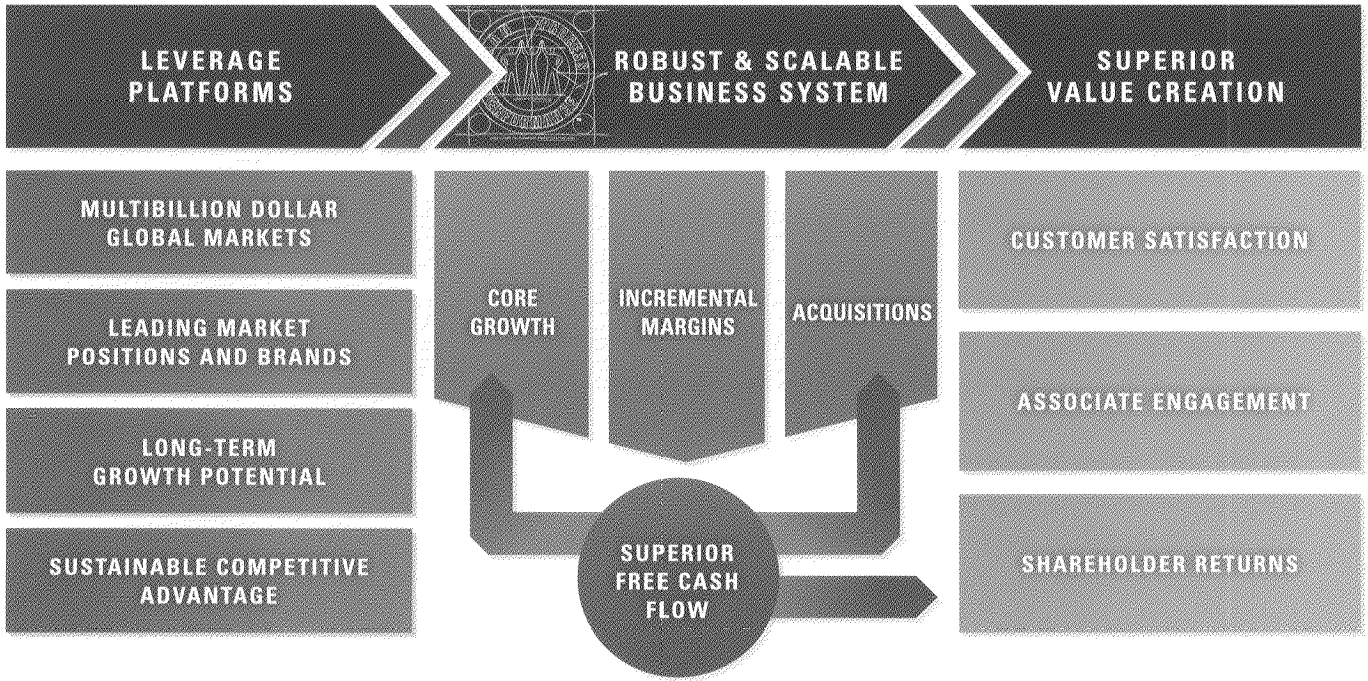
LEVERAGE PLATFORMS

ROBUST & SCALABLE BUSINESS SYSTEM

SUPERIOR VALUE CREATION

MULTIBILLION DOLLAR GLOBAL MARKETS

LEADING MARKET POSITIONS AND BRANDS

LONG-TERM GROWTH POTENTIAL

SUSTAINABLE COMPETITIVE ADVANTAGE

CORE GROWTH

INCREMENTAL MARGINS

ACQUISITIONS

SUPERIOR FREE CASH FLOW

CUSTOMER SATISFACTION

ASSOCIATE ENGAGEMENT

SHAREHOLDER RETURNS